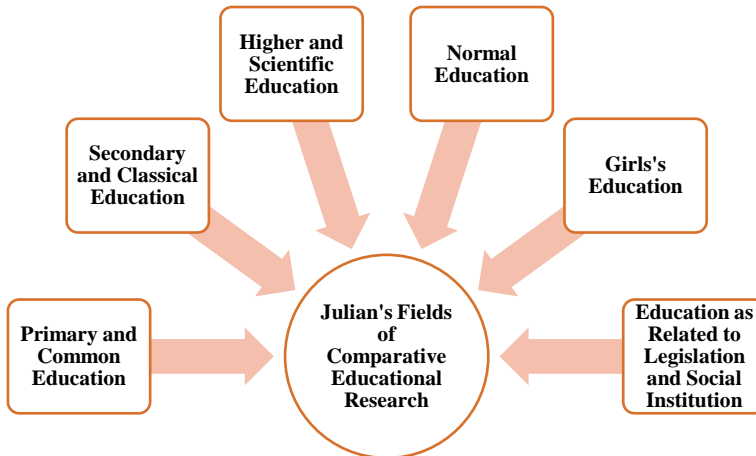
Higher and Scientific Education

Normal Education

Secondary and Classical Education

Girls's Education

Julian's Fields of Comparative Educational Research

Primary and Common Education

Education as Related to Legislation and Social Institution